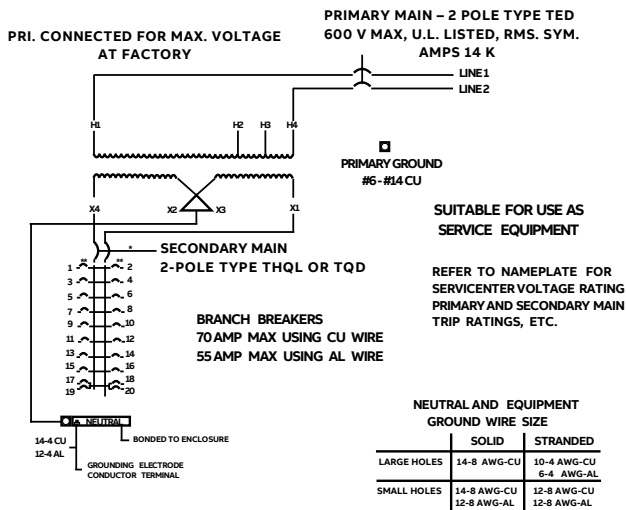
PRI. CONNECTED FOR MAX. VOLTAGE AT FACTORY

PRIMARY MAIN – 2 POLE TYPE TED
600 V MAX, U.L. LISTED, RMS. SYM.
AMPS 14 K

LINE1
LINE2

H1
H2
H3
H4

PRIMARY GROUND
#6 - #14 CU

X4
X2
X3
X1

SUITABLE FOR USE AS
SERVICE EQUIPMENT

\*
SECONDARY MAIN
2-POLE TYPE THQL OR TQD

\*\*
\*\*
1
2
3
4
5
6
7
8
9
10
11
12
13
14
15
16
17
18
19
20

REFER TO NAMEPLATE FOR SERVICENTER VOLTAGE RATING PRIMARY AND SECONDARY MAIN TRIP RATINGS, ETC.

BRANCH BREAKERS
70 AMP MAX USING CU WIRE
55 AMP MAX USING AL WIRE

NEUTRAL

14-4 CU
12-4 AL

BONDED TO ENCLOSURE

GROUNDING ELECTRODE CONDUCTOR TERMINAL

NEUTRAL AND EQUIPMENT
GROUND WIRE SIZE

| | SOLID | STRANDED |
|---|---|---|
| LARGE HOLES | 14-8 AWG-CU | 10-4 AWG-CU<br>6-4 AWG-AL |
| SMALL HOLES | 14-8 AWG-CU<br>12-8 AWG-AL | 12-8 AWG-CU<br>12-8 AWG-AL |